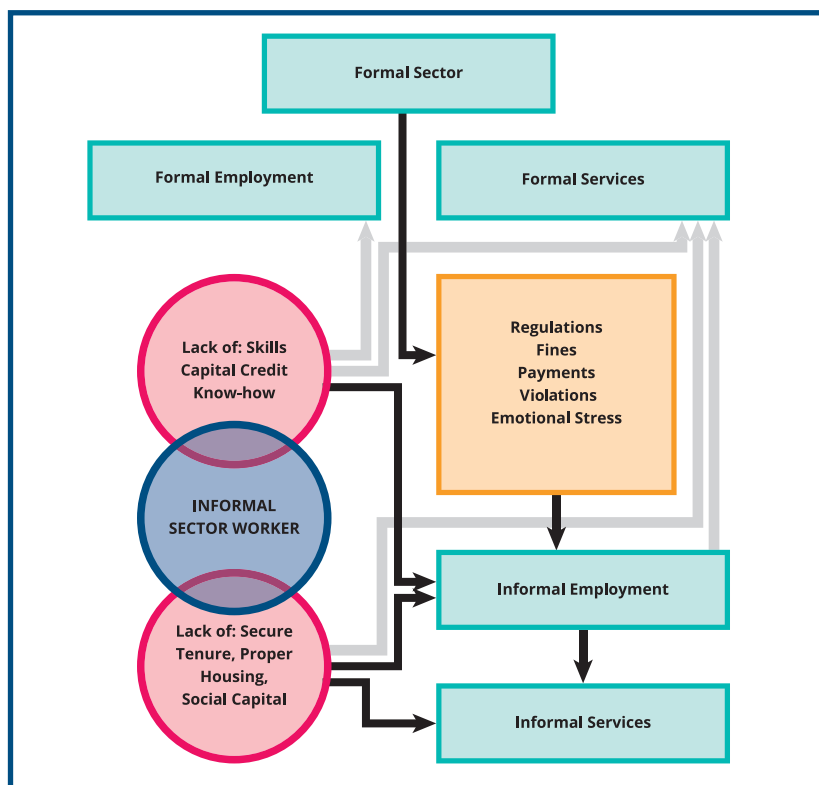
Formal Sector

Formal Employment

Formal Services

Lack of: Skills
Capital Credit
Know-how

Regulations
Fines
Payments
Violations
Emotional Stress

INFORMAL
SECTOR WORKER

Informal Employment

Lack of: Secure
Tenure, Proper
Housing,
Social Capital

Informal Services